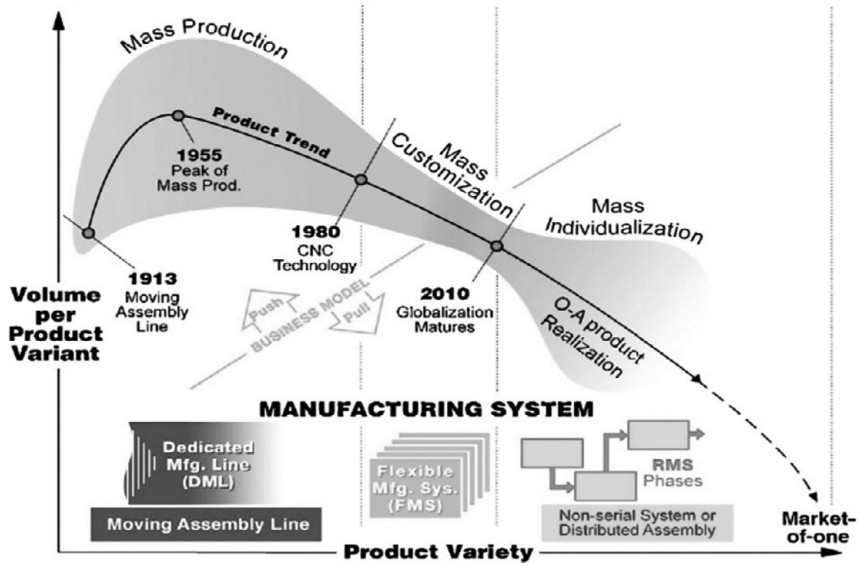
Mass Production

Product Trend

1955
Peak of
Mass Prod.

Mass
Customization

1980
CNC
Technology

Mass
Individualization

1913
Moving
Assembly
Line

Volume
per
Product
Variant

Push

BUSINESS MODEL

Pull

2010
Globalization
Matures

O-A product
Realization

MANUFACTURING SYSTEM

Dedicated
Mfg. Line
(DML)

Moving Assembly Line

Flexible
Mfg. Sys.
(FMS)

RMS
Phases

Non-serial System or
Distributed Assembly

Market-
of-one

Product Variety